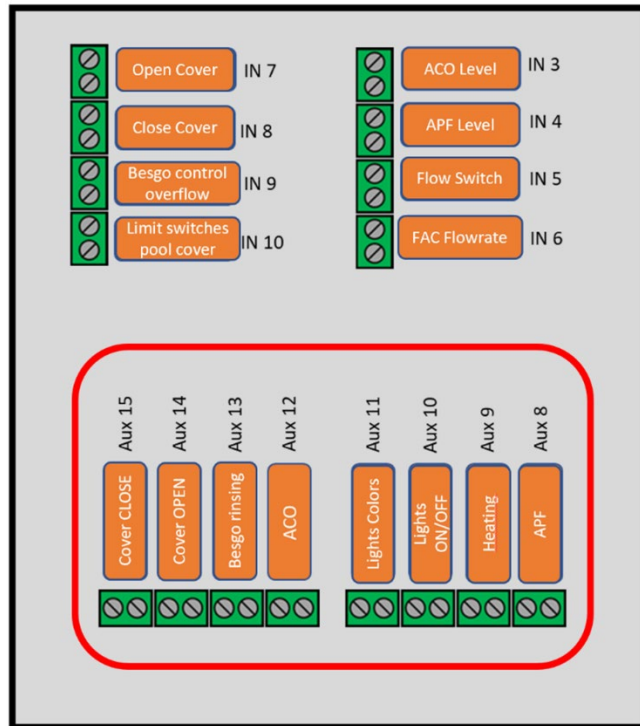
Open Cover IN 7
Close Cover IN 8
Besgo control overflow IN 9
Limit switches pool cover IN 10

ACO Level IN 3
APF Level IN 4
Flow Switch IN 5
FAC Flowrate IN 6

Aux 15
Cover CLOSE
Aux 14
Cover OPEN
Aux 13
Besgo rinsing
Aux 12
ACO
Aux 11
Lights Colors
Aux 10
Lights ON/OFF
Aux 9
Heating
Aux 8
APF